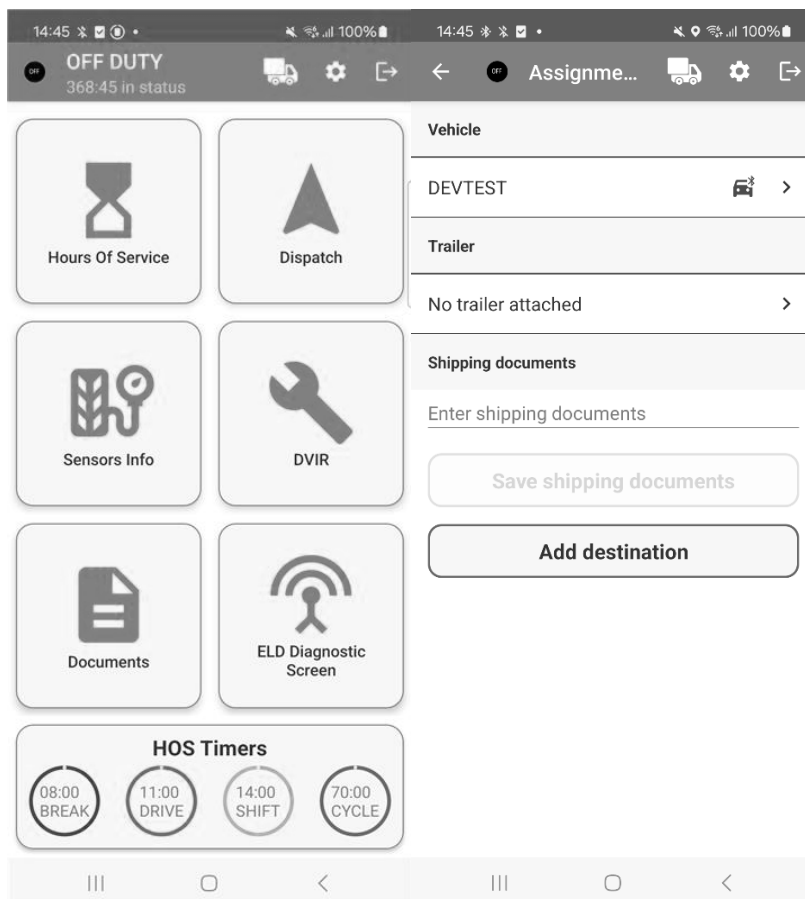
14:45 100%

OFF

OFF DUTY
368:45 in status

Hours Of Service

Dispatch

Sensors Info

DVIR

Documents

ELD Diagnostic Screen

HOS Timers

08:00 BREAK

11:00 DRIVE

14:00 SHIFT

70:00 CYCLE

14:45 100%

OFF

Assignme...

Vehicle

DEVTEST

Trailer

No trailer attached

Shipping documents

Enter shipping documents

Save shipping documents

Add destination